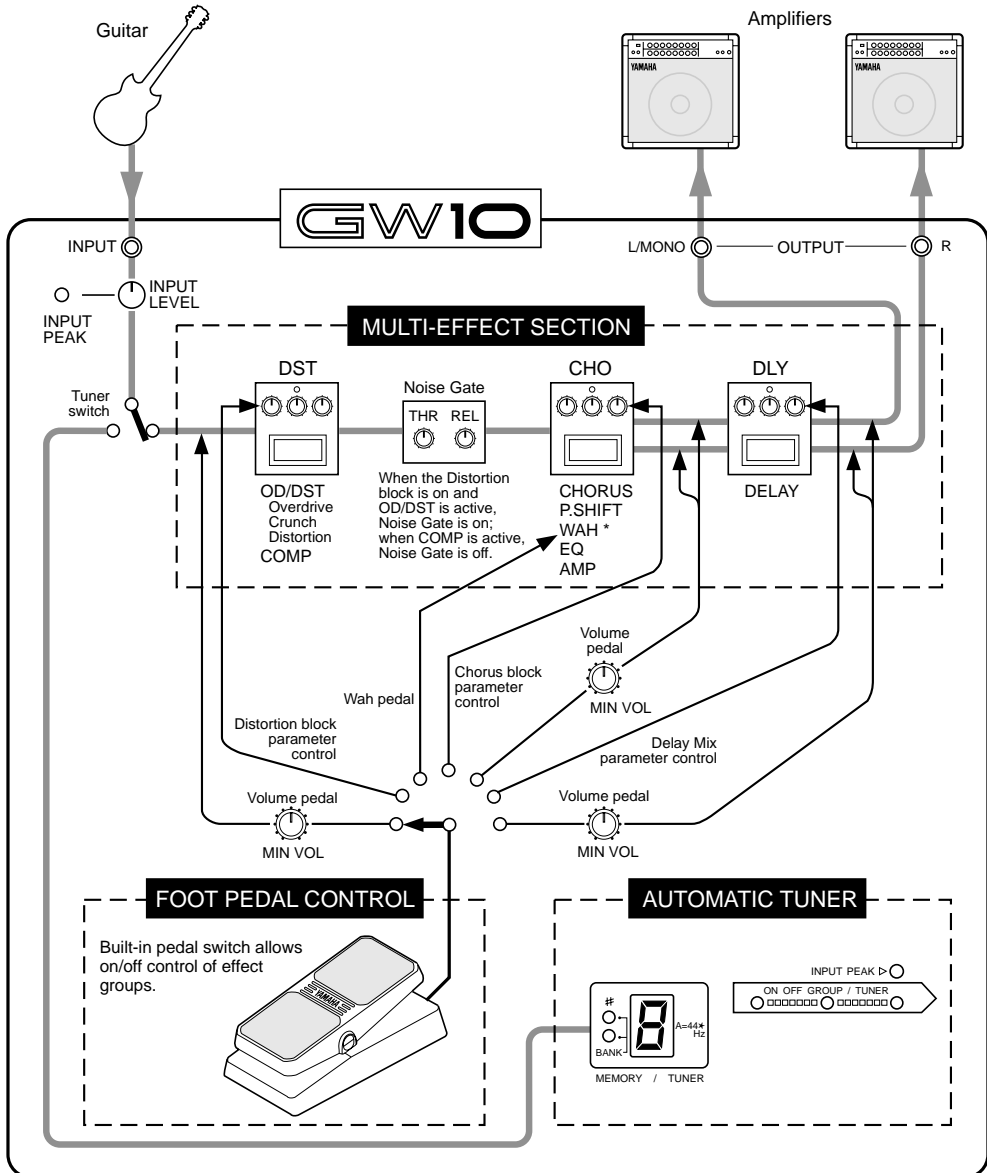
Guitar

Amplifiers

YAMAHA

YAMAHA

GW10

INPUT

INPUT LEVEL

INPUT PEAK

L/MONO

OUTPUT

R

MULTI-EFFECT SECTION

Tuner switch

DST

Noise Gate

THR REL

CHO

DLY

OD/DST
Overdrive
Crunch
Distortion
COMP

When the Distortion block is on and OD/DST is active, Noise Gate is on; when COMP is active, Noise Gate is off.

CHORUS
P.SHIFT
WAH *
EQ
AMP

DELAY

Volume pedal

Chorus block parameter control

Wah pedal

MIN VOL

Distortion block parameter control

Delay Mix parameter control

Volume pedal

Volume pedal

MIN VOL

MIN VOL

FOOT PEDAL CONTROL

AUTOMATIC TUNER

Built-in pedal switch allows on/off control of effect groups.

YAMAHA

INPUT PEAK

ON OFF GROUP / TUNER

#

8

A=44★ Hz

BANK

MEMORY / TUNER